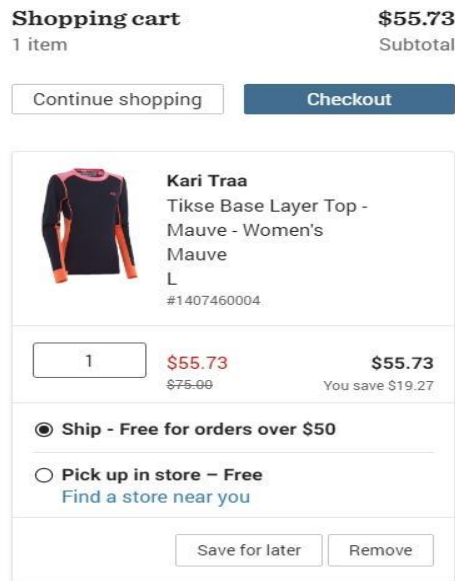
Shopping cart
1 item

$55.73
Subtotal

Continue shopping

Checkout

Kari Traa
Tikse Base Layer Top - Mauve - Women's
Mauve
L
#1407460004

1

$55.73
~~$75.00~~

$55.73
You save $19.27

Ship - Free for orders over $50

Pick up in store – Free
Find a store near you

Save for later

Remove